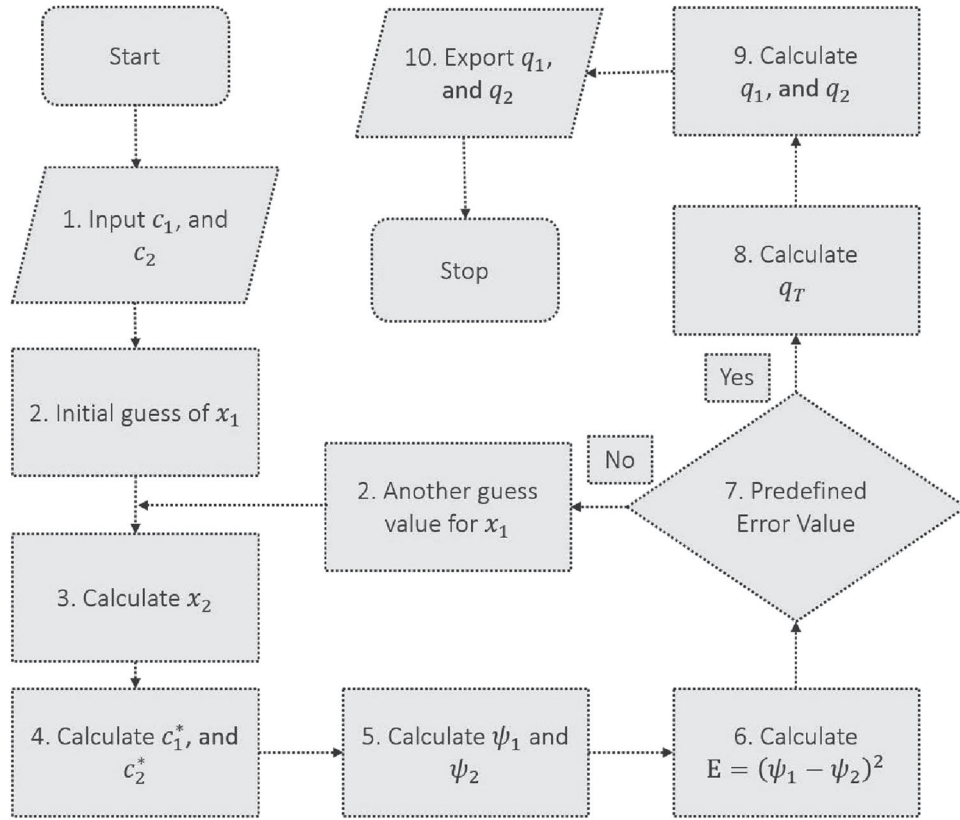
Start

1. Input $c_1$, and $c_2$

2. Initial guess of $x_1$

3. Calculate $x_2$

4. Calculate $c_1^*$, and $c_2^*$

5. Calculate $\psi_1$ and $\psi_2$

6. Calculate $\mathrm{E} = (\psi_1 - \psi_2)^2$

7. Predefined Error Value

No

2. Another guess value for $x_1$

Yes

8. Calculate $q_T$

9. Calculate $q_1$, and $q_2$

10. Export $q_1$, and $q_2$

Stop